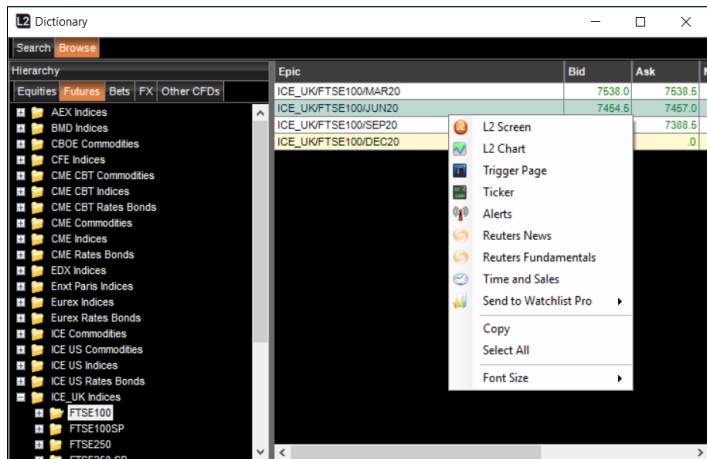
L2 Dictionary

Search Browse

Hierarchy

Equities Futures Bets FX Other CFDs

AEX Indices
BMD Indices
CBOE Commodities
CFE Indices
CME CBT Commodities
CME CBT Indices
CME CBT Rates Bonds
CME Commodities
CME Indices
CME Rates Bonds
EDX Indices
Enxt Paris Indices
Eurex Indices
Eurex Rates Bonds
ICE Commodities
ICE US Commodities
ICE US Indices
ICE US Rates Bonds
ICE_UK Indices
FTSE100
FTSE100SP
FTSE250
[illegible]

| Epic | Bid | Ask |
|---|---|---|
| ICE_UK/FTSE100/MAR20 | 7538.0 | 7538.5 |
| ICE_UK/FTSE100/JUN20 | 7454.5 | 7457.0 |
| ICE_UK/FTSE100/SEP20 | | 7388.5 |
| ICE_UK/FTSE100/DEC20 | | .0 |

L2 Screen
L2 Chart
Trigger Page
Ticker
Alerts
Reuters News
Reuters Fundamentals
Time and Sales
Send to Watchlist Pro
Copy
Select All
Font Size